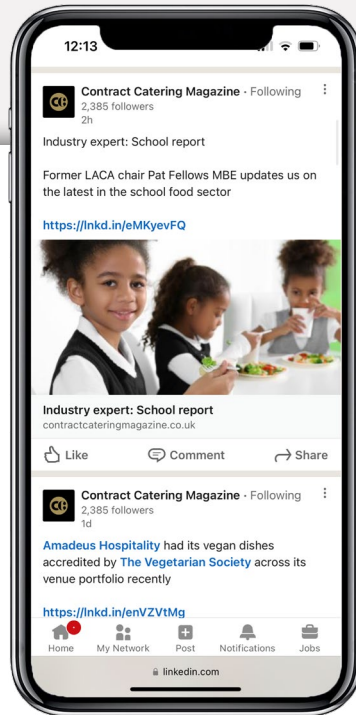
12:13

CC Contract Catering Magazine • Following
2,385 followers
2h

Industry expert: School report

Former LACA chair Pat Fellows MBE updates us on the latest in the school food sector

https://lnkd.in/eMKyevFQ

Industry expert: School report
contractcateringmagazine.co.uk

Like Comment Share

CC Contract Catering Magazine • Following
2,385 followers
1d

Amadeus Hospitality had its vegan dishes accredited by The Vegetarian Society across its venue portfolio recently

https://lnkd.in/enVZVtMg

Home My Network Post Notifications Jobs

linkedin.com